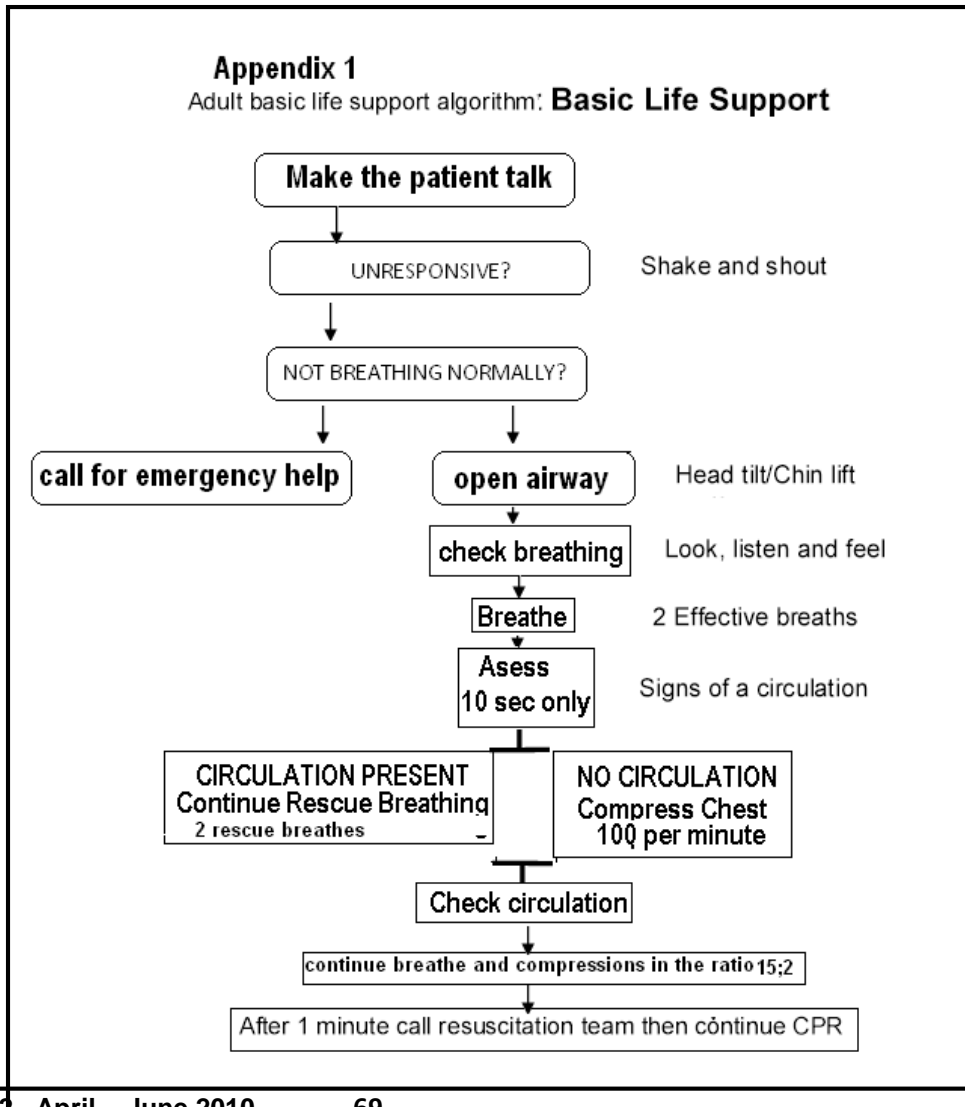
Appendix 1
Adult basic life support algorithm: Basic Life Support

Make the patient talk

UNRESPONSIVE?

Shake and shout

NOT BREATHING NORMALLY?

call for emergency help

open airway

Head tilt/Chin lift

check breathing

Look, listen and feel

Breathe

2 Effective breaths

Asess
10 sec only

Signs of a circulation

CIRCULATION PRESENT
Continue Rescue Breathing
2 rescue breathes

NO CIRCULATION
Compress Chest
100 per minute

Check circulation

continue breathe and compressions in the ratio 15;2

After 1 minute call resuscitation team then continue CPR

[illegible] April – June 2010 69